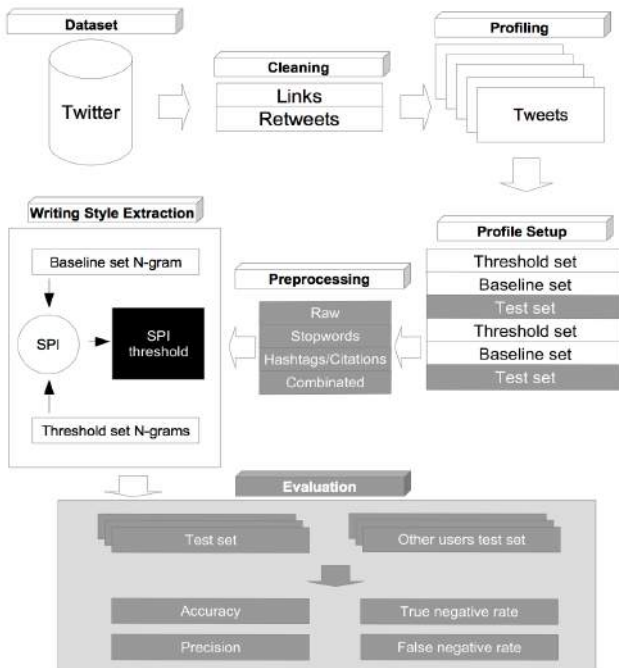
Dataset

Twitter

Cleaning

Links
Retweets

Profiling

Tweets

Writing Style Extraction

Baseline set N-gram

SPI

SPI threshold

Threshold set N-grams

Preprocessing

Raw
Stopwords
Hashtags/Citations
Combinated

Profile Setup

Threshold set
Baseline set
Test set
Threshold set
Baseline set
Test set

Evaluation

Test set

Other users test set

Accuracy

True negative rate

Precision

False negative rate